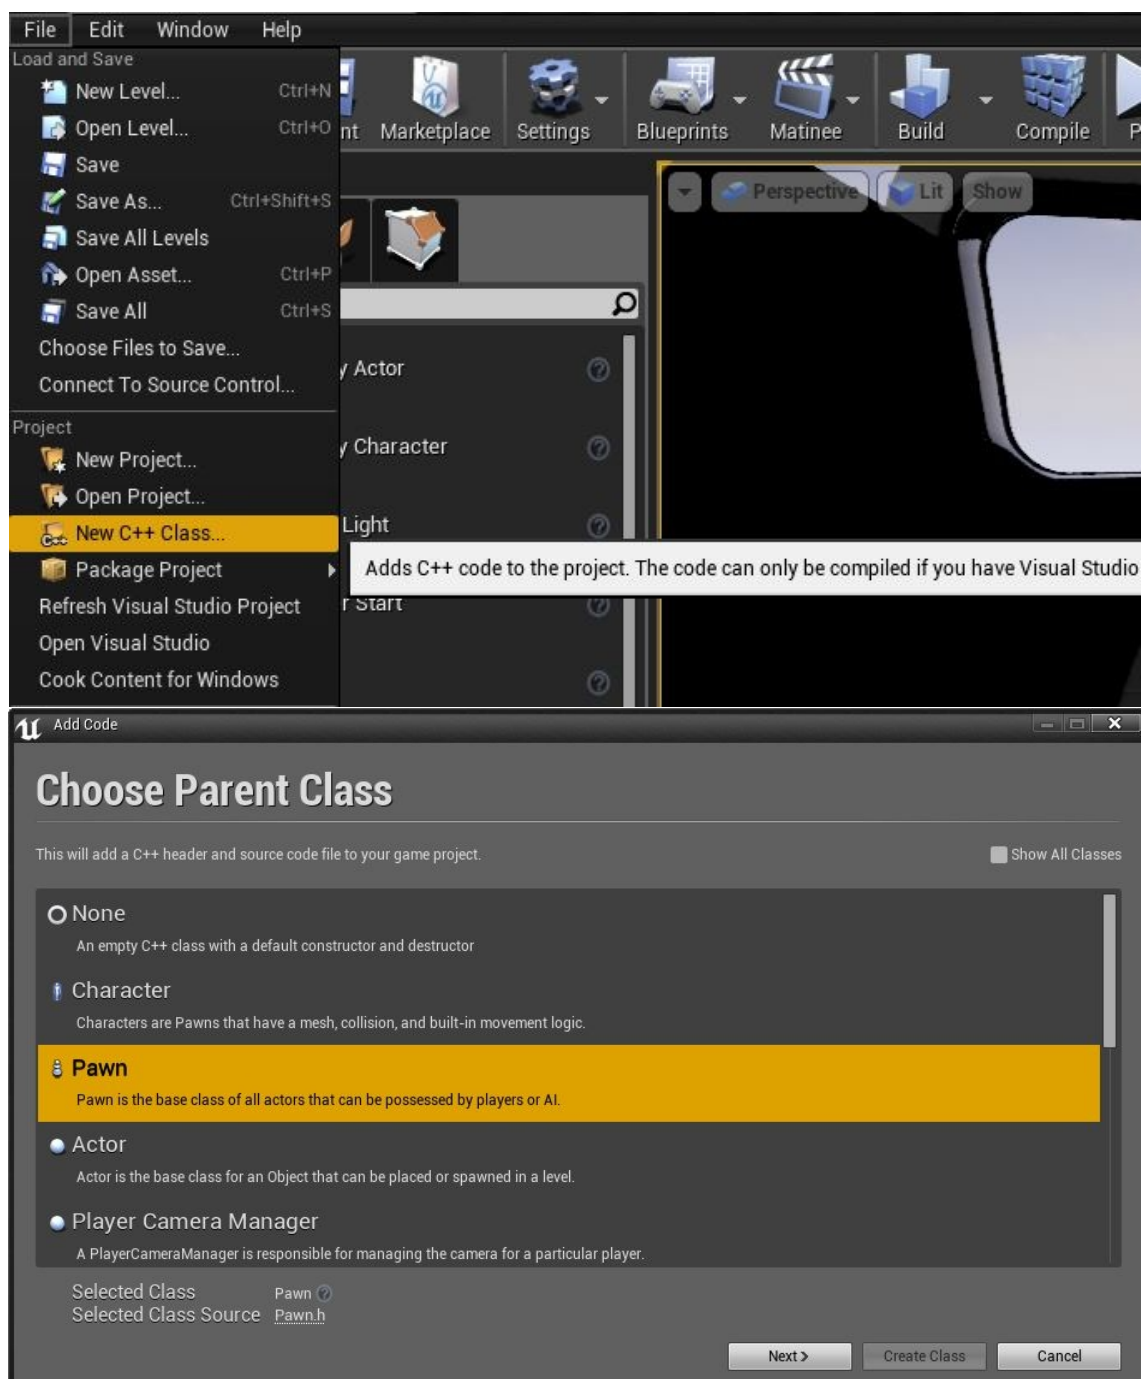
File Edit Window Help

Load and Save
New Level... Ctrl+N
Open Level... Ctrl+O
Save
Save As... Ctrl+Shift+S
Save All Levels
Open Asset... Ctrl+P
Save All Ctrl+S
Choose Files to Save...
Connect To Source Control...

Project
New Project...
Open Project...
New C++ Class...
Package Project
Refresh Visual Studio Project
Open Visual Studio
Cook Content for Windows

nt Marketplace Settings Blueprints Matinee Build Compile P

Perspective Lit Show

y Actor
y Character
Light
r Start

Adds C++ code to the project. The code can only be compiled if you have Visual Studio

Add Code

Choose Parent Class

This will add a C++ header and source code file to your game project.

Show All Classes

None
An empty C++ class with a default constructor and destructor

Character
Characters are Pawns that have a mesh, collision, and built-in movement logic.

Pawn
Pawn is the base class of all actors that can be possessed by players or AI.

Actor
Actor is the base class for an Object that can be placed or spawned in a level.

Player Camera Manager
A PlayerCameraManager is responsible for managing the camera for a particular player.

Selected Class Pawn
Selected Class Source Pawn.h

Next > Create Class Cancel